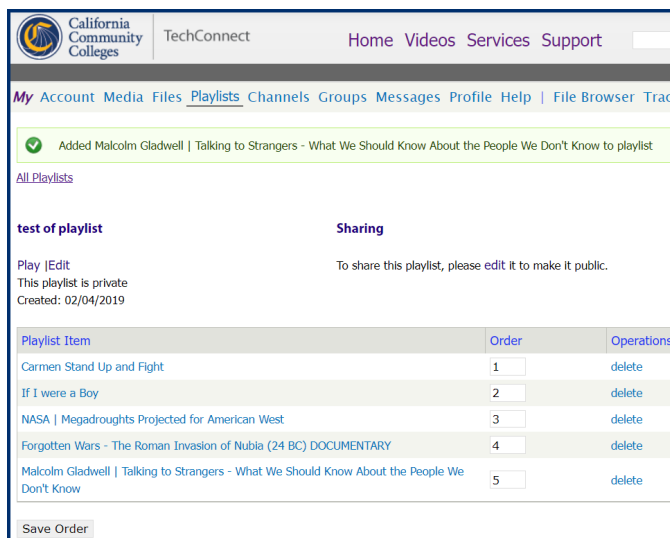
California Community Colleges | TechConnect

Home Videos Services Support

My Account Media Files Playlists Channels Groups Messages Profile Help | File Browser Trac

Added Malcolm Gladwell | Talking to Strangers - What We Should Know About the People We Don't Know to playlist

All Playlists

test of playlist

Play |Edit
This playlist is private
Created: 02/04/2019

Sharing

To share this playlist, please edit it to make it public.

| Playlist Item | Order | Operations |
|---|---|---|
| Carmen Stand Up and Fight | 1 | delete |
| If I were a Boy | 2 | delete |
| NASA \| Megadroughts Projected for American West | 3 | delete |
| Forgotten Wars - The Roman Invasion of Nubia (24 BC) DOCUMENTARY | 4 | delete |
| Malcolm Gladwell \| Talking to Strangers - What We Should Know About the People We Don't Know | 5 | delete |

Save Order